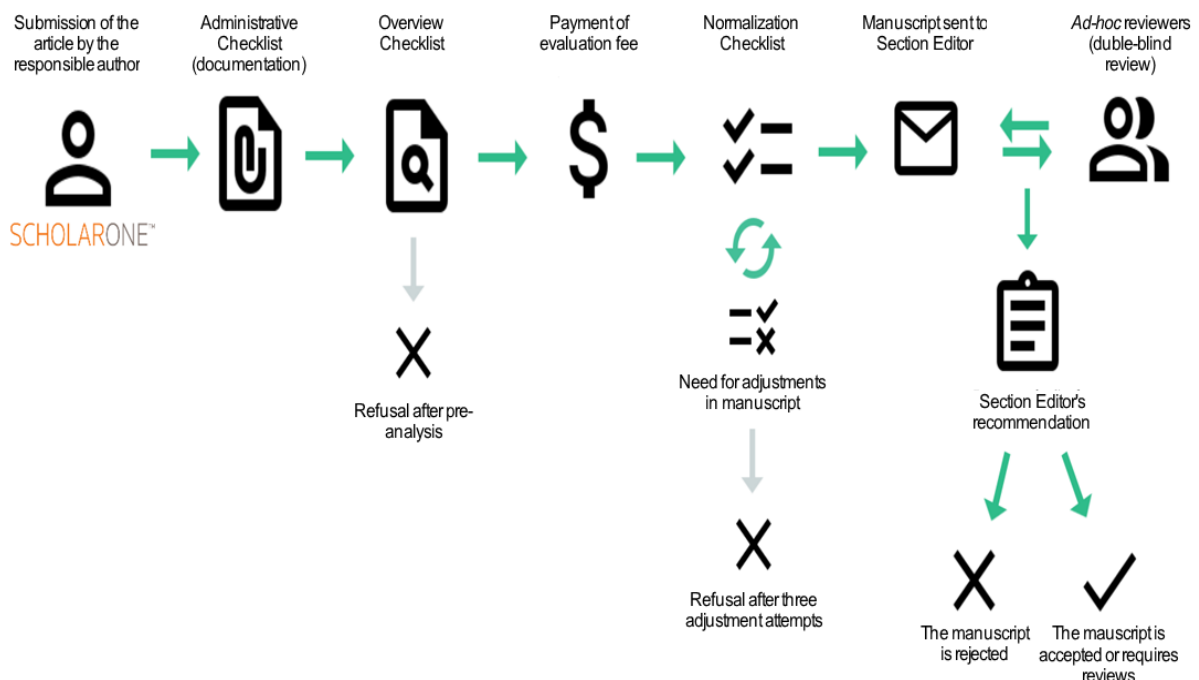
Submission of the article by the responsible author

SCHOLARONE™

Administrative Checklist (documentation)

Overview Checklist

X

Refusal after pre-analysis

Payment of evaluation fee

$

Normalization Checklist

Need for adjustments in manuscript

X

Refusal after three adjustment attempts

Manuscript sent to Section Editor

Ad-hoc reviewers (duble-blind review)

Section Editor's recommendation

X

The manuscript is rejected

The mauscript is accepted or requires reviews